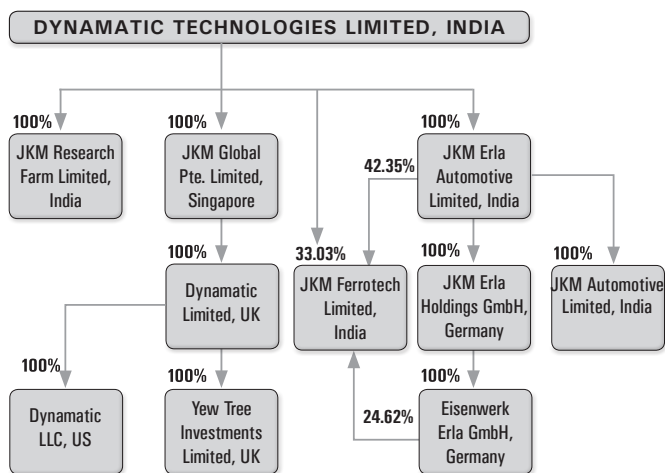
DYNAMATIC TECHNOLOGIES LIMITED, INDIA

100%
JKM Research Farm Limited, India

100%
JKM Global Pte. Limited, Singapore

100%
Dynamatic Limited, UK

100%
Dynamatic LLC, US

100%
Yew Tree Investments Limited, UK

33.03%
JKM Ferrotech Limited, India

100%
JKM Erla Automotive Limited, India

42.35%

100%
JKM Erla Holdings GmbH, Germany

100%
Eisenwerk Erla GmbH, Germany

24.62%

100%
JKM Automotive Limited, India